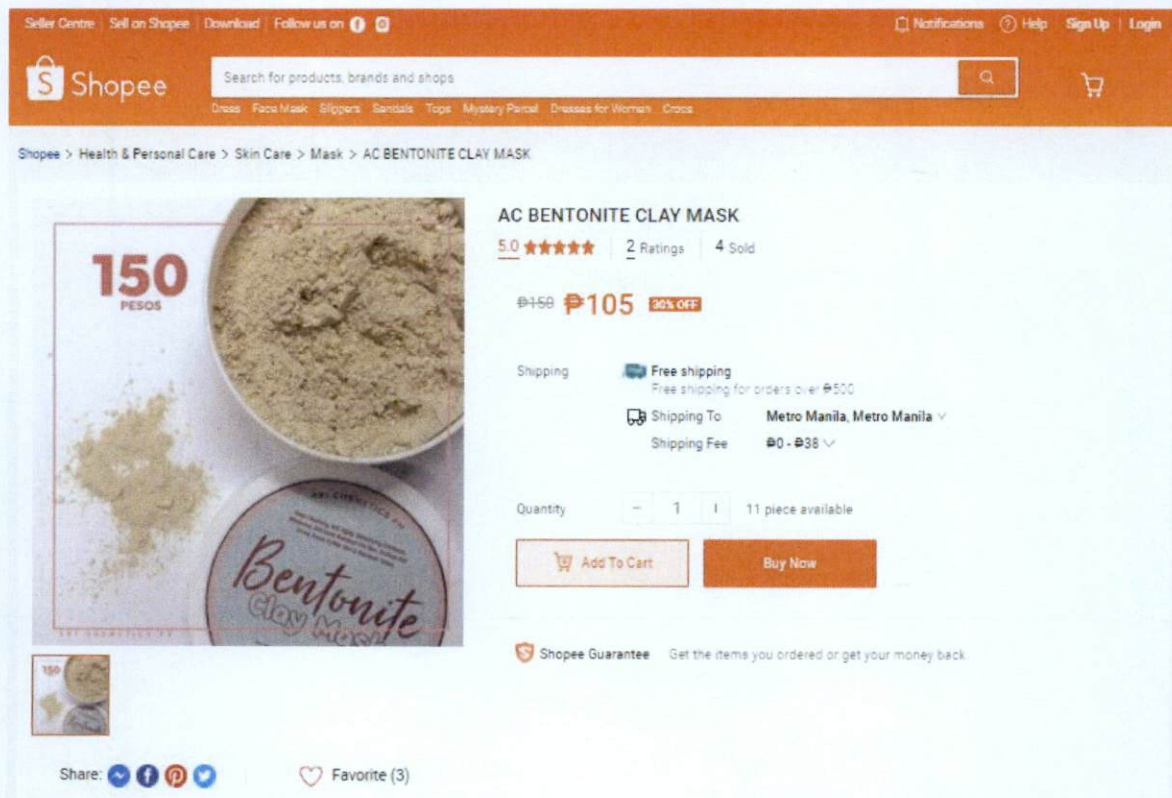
Seller Centre | Sell on Shopee | Download | Follow us on

Notifications Help Sign Up | Login

Shopee

Search for products, brands and shops

Dress Face Mask Slippers Sandals Tops Mystery Parcel Dresses for Women Crocs

Shopee > Health & Personal Care > Skin Care > Mask > AC BENTONITE CLAY MASK

150 PESOS

Bentonite Clay Mask

AC BENTONITE CLAY MASK

5.0 ★★★★★ | 2 Ratings | 4 Sold

₱150 ₱105 30% OFF

Shipping

Free shipping
Free shipping for orders over ₱500

Shipping To Metro Manila, Metro Manila

Shipping Fee ₱0 - ₱38

Quantity − 1 + 11 piece available

Add To Cart

Buy Now

Shopee Guarantee Get the items you ordered or get your money back

Share:

Favorite (3)